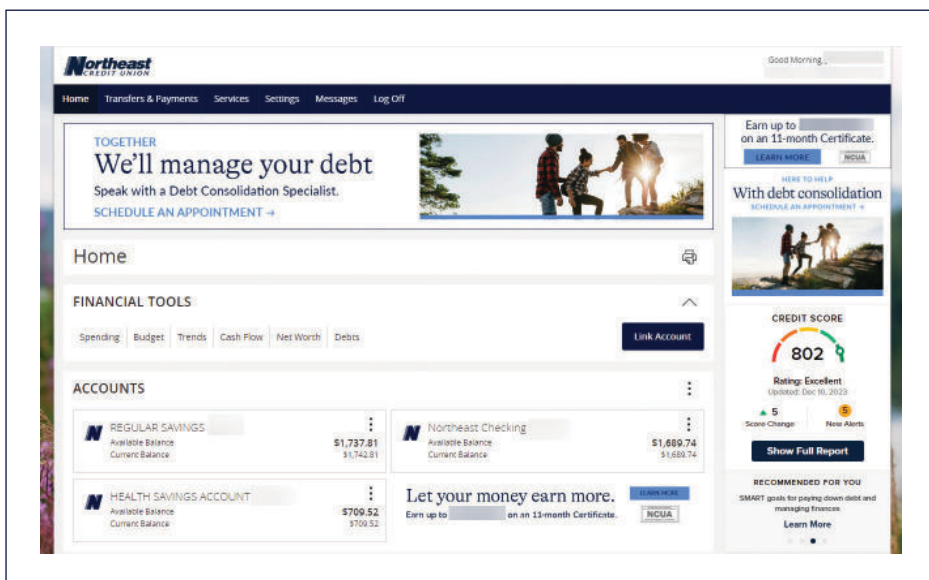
Northeast CREDIT UNION

Good Morning,

Home Transfers & Payments Services Settings Messages Log Off

TOGETHER
We'll manage your debt
Speak with a Debt Consolidation Specialist.
SCHEDULE AN APPOINTMENT →

Earn up to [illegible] on an 11-month Certificate.
LEARN MORE NCUA

HERE TO HELP
With debt consolidation
SCHEDULE AN APPOINTMENT →

Home

FINANCIAL TOOLS

Spending Budget Trends Cash Flow Net Worth Debts

Link Account

ACCOUNTS

REGULAR SAVINGS
Available Balance $1,737.81
Current Balance $1,742.81

Northeast Checking
Available Balance $1,689.74
Current Balance $1,689.74

HEALTH SAVINGS ACCOUNT
Available Balance $709.52
Current Balance $709.52

Let your money earn more.
Earn up to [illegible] on an 11-month Certificate.
LEARN MORE NCUA

CREDIT SCORE
802
Rating: Excellent
Updated: Dec 10, 2023
▲ 5
Score Change
5
New Alerts

Show Full Report

RECOMMENDED FOR YOU
SMART goals for paying down debt and managing finances
Learn More